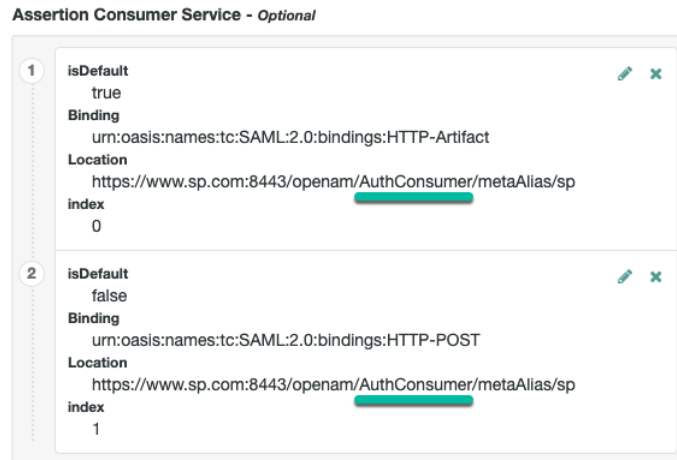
Assertion Consumer Service - Optional

1
isDefault
true
Binding
urn:oasis:names:tc:SAML:2.0:bindings:HTTP-Artifact
Location
https://www.sp.com:8443/openam/AuthConsumer/metaAlias/sp
index
0

2
isDefault
false
Binding
urn:oasis:names:tc:SAML:2.0:bindings:HTTP-POST
Location
https://www.sp.com:8443/openam/AuthConsumer/metaAlias/sp
index
1